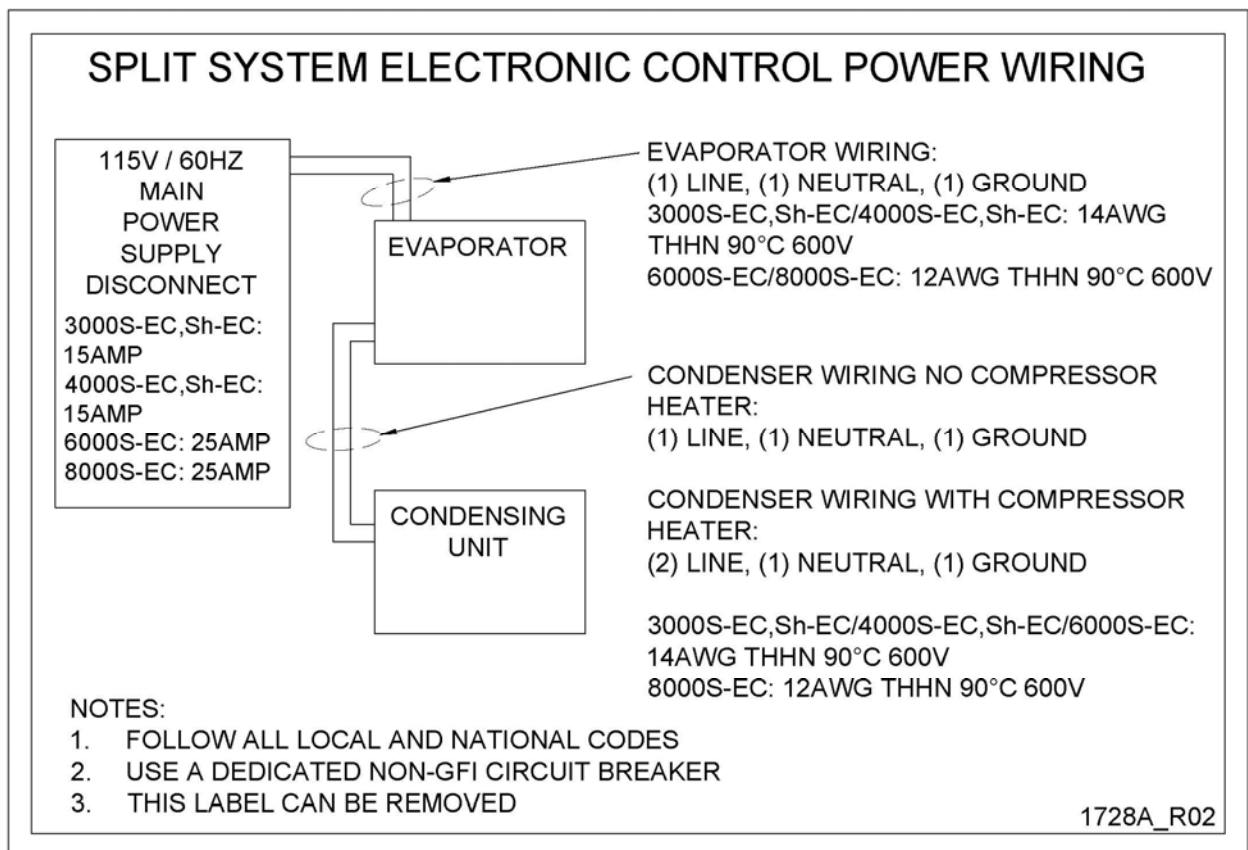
SPLIT SYSTEM ELECTRONIC CONTROL POWER WIRING

115V / 60HZ
MAIN
POWER
SUPPLY
DISCONNECT

3000S-EC,Sh-EC:
15AMP
4000S-EC,Sh-EC:
15AMP
6000S-EC: 25AMP
8000S-EC: 25AMP

EVAPORATOR

CONDENSING
UNIT

EVAPORATOR WIRING:
(1) LINE, (1) NEUTRAL, (1) GROUND
3000S-EC,Sh-EC/4000S-EC,Sh-EC: 14AWG THHN 90°C 600V
6000S-EC/8000S-EC: 12AWG THHN 90°C 600V

CONDENSER WIRING NO COMPRESSOR HEATER:
(1) LINE, (1) NEUTRAL, (1) GROUND

CONDENSER WIRING WITH COMPRESSOR HEATER:
(2) LINE, (1) NEUTRAL, (1) GROUND

3000S-EC,Sh-EC/4000S-EC,Sh-EC/6000S-EC:
14AWG THHN 90°C 600V
8000S-EC: 12AWG THHN 90°C 600V

NOTES:
1. FOLLOW ALL LOCAL AND NATIONAL CODES
2. USE A DEDICATED NON-GFI CIRCUIT BREAKER
3. THIS LABEL CAN BE REMOVED

1728A_R02